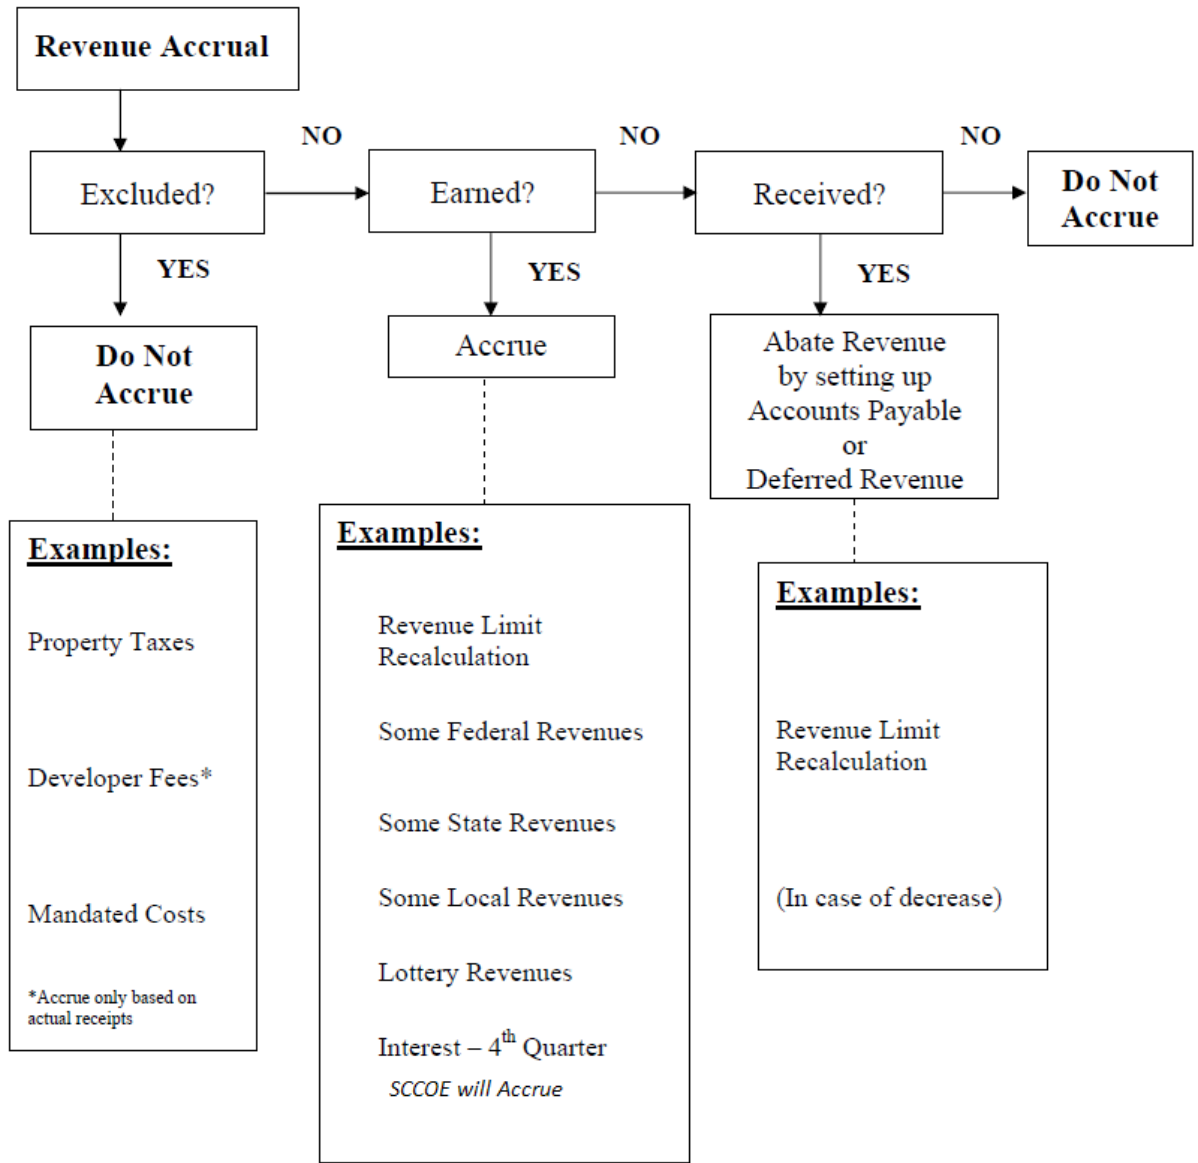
Revenue Accrual

Excluded?

NO

Earned?

NO

Received?

NO

Do Not Accrue

YES

Do Not Accrue

YES

Accrue

YES

Abate Revenue by setting up Accounts Payable or Deferred Revenue

Examples:

Property Taxes

Developer Fees*

Mandated Costs

*Accrue only based on actual receipts

Examples:

Revenue Limit Recalculation

Some Federal Revenues

Some State Revenues

Some Local Revenues

Lottery Revenues

Interest – $4^{th}$ Quarter

SCCOE will Accrue

Examples:

Revenue Limit Recalculation

(In case of decrease)